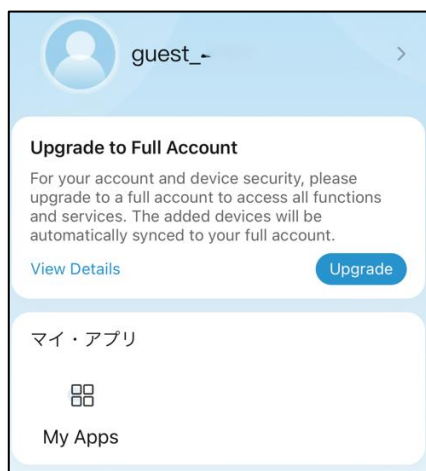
guest_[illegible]

Upgrade to Full Account

For your account and device security, please upgrade to a full account to access all functions and services. The added devices will be automatically synced to your full account.

View Details

Upgrade

マイ・アプリ

My Apps